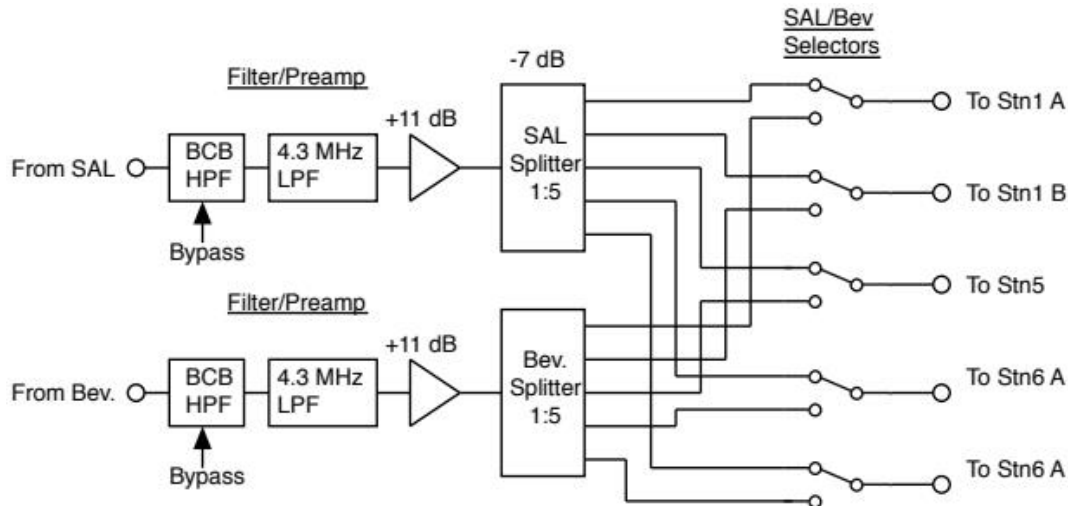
SAL/Bev Selectors

Filter/Preamp

-7 dB

+11 dB

From SAL

BCB HPF

4.3 MHz LPF

SAL Splitter 1:5

To Stn1 A

To Stn1 B

Bypass

To Stn5

Filter/Preamp

+11 dB

From Bev.

BCB HPF

4.3 MHz LPF

Bev. Splitter 1:5

To Stn6 A

Bypass

To Stn6 A